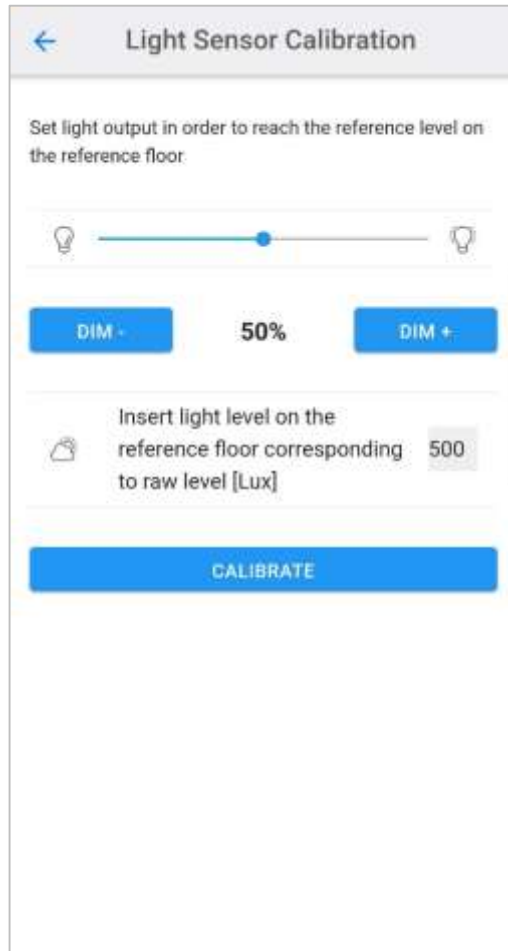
Light Sensor Calibration

Set light output in order to reach the reference level on the reference floor

DIM -
50%
DIM +

Insert light level on the reference floor corresponding to raw level [Lux]
500

CALIBRATE